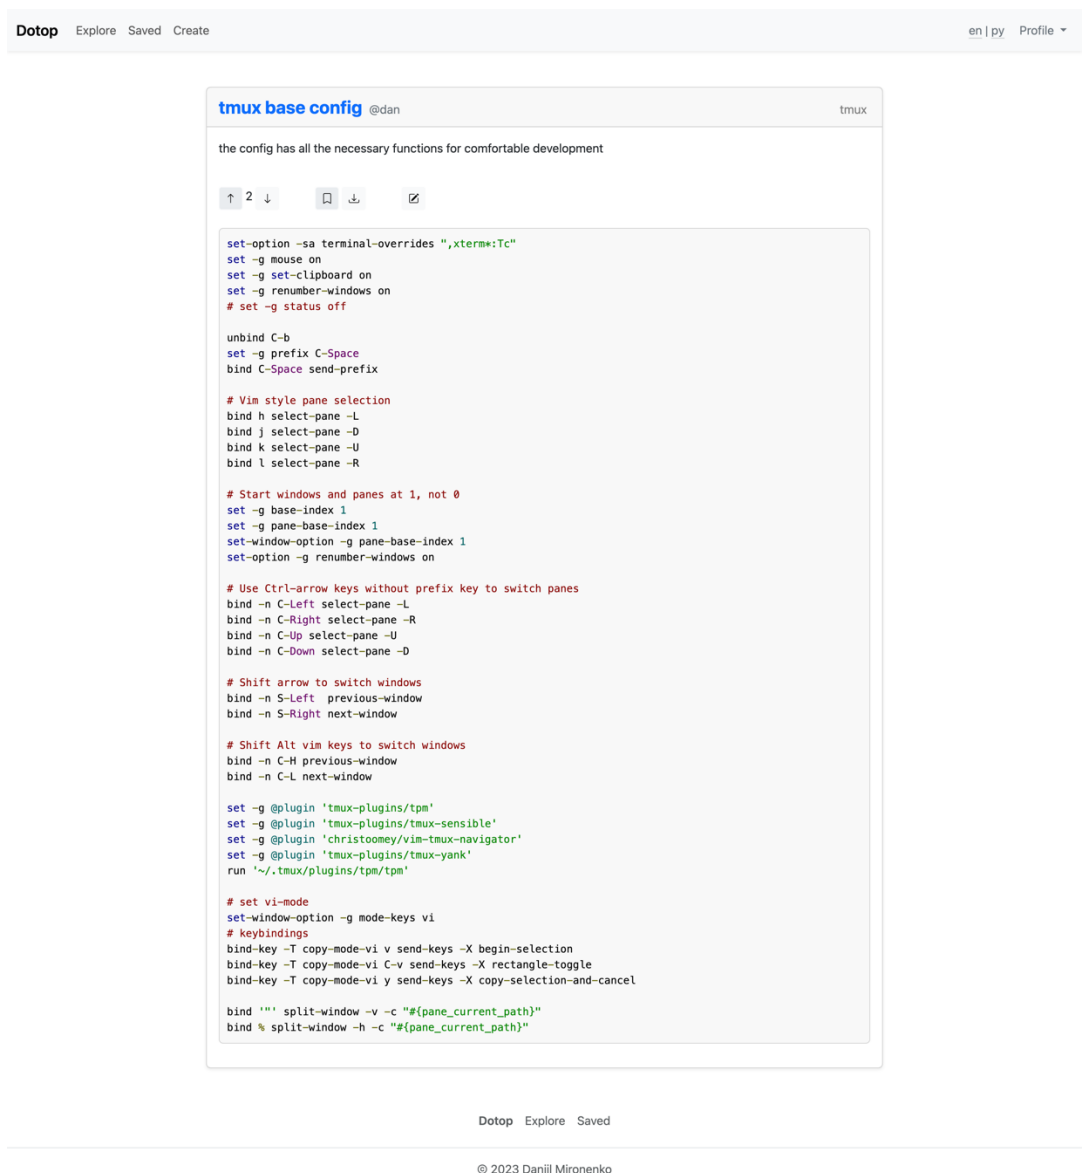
Dotop Explore Saved Create

en | ру Profile

tmux base config @dan

tmux

the config has all the necessary functions for comfortable development

↑ 2 ↓

```
set-option -sa terminal-overrides ",xterm*:Tc"
set -g mouse on
set -g set-clipboard on
set -g renumber-windows on
# set -g status off

unbind C-b
set -g prefix C-Space
bind C-Space send-prefix

# Vim style pane selection
bind h select-pane -L
bind j select-pane -D
bind k select-pane -U
bind l select-pane -R

# Start windows and panes at 1, not 0
set -g base-index 1
set -g pane-base-index 1
set-window-option -g pane-base-index 1
set-option -g renumber-windows on

# Use Ctrl-arrow keys without prefix key to switch panes
bind -n C-Left select-pane -L
bind -n C-Right select-pane -R
bind -n C-Up select-pane -U
bind -n C-Down select-pane -D

# Shift arrow to switch windows
bind -n S-Left  previous-window
bind -n S-Right next-window

# Shift Alt vim keys to switch windows
bind -n C-H previous-window
bind -n C-L next-window

set -g @plugin 'tmux-plugins/tpm'
set -g @plugin 'tmux-plugins/tmux-sensible'
set -g @plugin 'christoomey/vim-tmux-navigator'
set -g @plugin 'tmux-plugins/tmux-yank'
run '~/.tmux/plugins/tpm/tpm'

# set vi-mode
set-window-option -g mode-keys vi
# keybindings
bind-key -T copy-mode-vi v send-keys -X begin-selection
bind-key -T copy-mode-vi C-v send-keys -X rectangle-toggle
bind-key -T copy-mode-vi y send-keys -X copy-selection-and-cancel

bind '"' split-window -v -c "#{pane_current_path}"
bind % split-window -h -c "#{pane_current_path}"
```

Dotop Explore Saved

© 2023 Daniil Mironenko